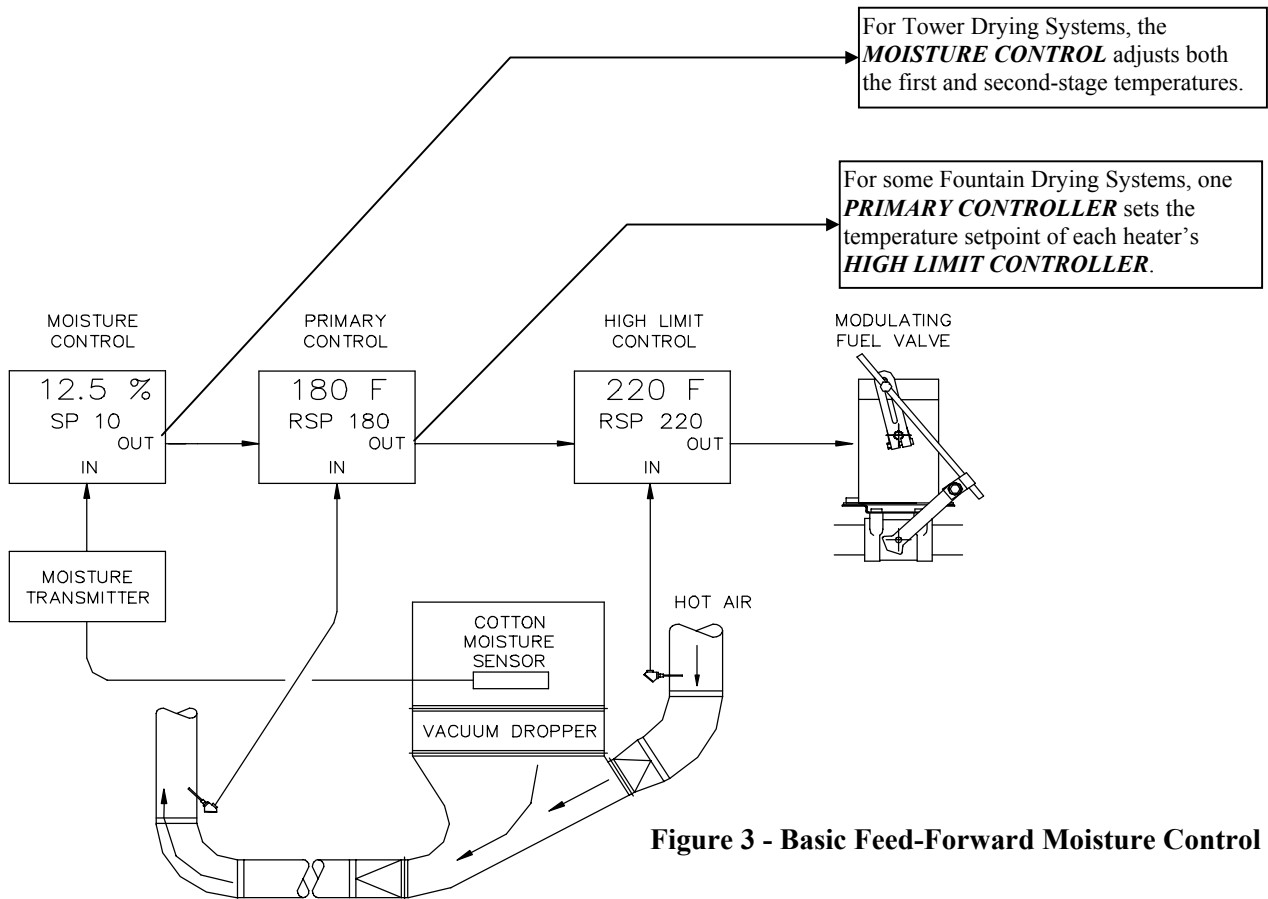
For Tower Drying Systems, the ***MOISTURE CONTROL*** adjusts both the first and second-stage temperatures.

For some Fountain Drying Systems, one ***PRIMARY CONTROLLER*** sets the temperature setpoint of each heater's ***HIGH LIMIT CONTROLLER***.

MOISTURE CONTROL

12.5 %
SP 10
OUT
IN

PRIMARY CONTROL

180 F
RSP 180
OUT
IN

HIGH LIMIT CONTROL

220 F
RSP 220
OUT
IN

MODULATING FUEL VALVE

MOISTURE TRANSMITTER

COTTON MOISTURE SENSOR

HOT AIR

VACUUM DROPPER

**Figure 3 - Basic Feed-Forward Moisture Control**